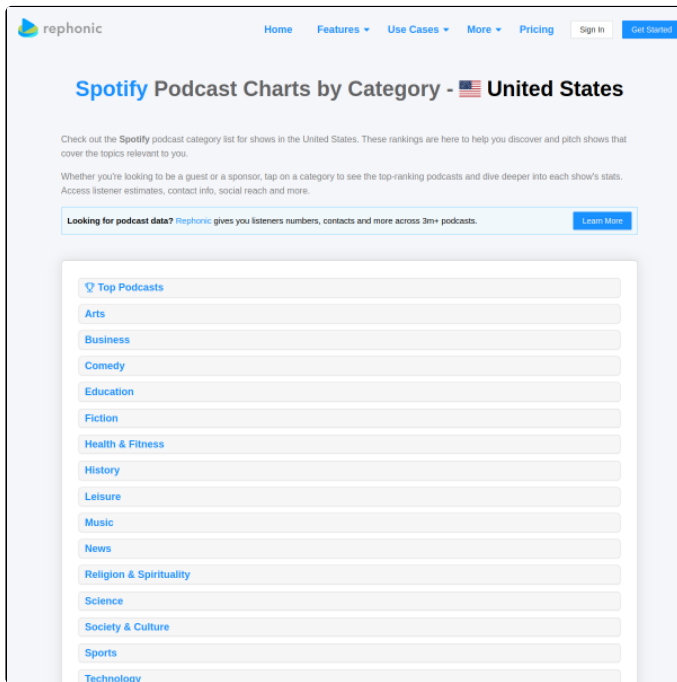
rephonic

Home Features Use Cases More Pricing Sign In Get Started

Spotify Podcast Charts by Category - United States

Check out the Spotify podcast category list for shows in the United States. These rankings are here to help you discover and pitch shows that cover the topics relevant to you.

Whether you're looking to be a guest or a sponsor, tap on a category to see the top-ranking podcasts and dive deeper into each show's stats. Access listener estimates, contact info, social reach and more.

Looking for podcast data? Rephonic gives you listeners numbers, contacts and more across 3m+ podcasts. Learn More

Top Podcasts
Arts
Business
Comedy
Education
Fiction
Health & Fitness
History
Leisure
Music
News
Religion & Spirituality
Science
Society & Culture
Sports
Technology